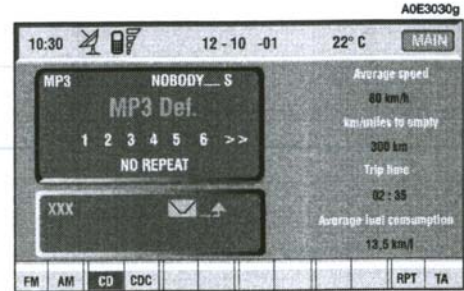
A0E3030g

10:30

12 - 10 -01

22° C

MAIN

MP3

NOBODY__ S

MP3 Def.

1 2 3 4 5 6 >>

NO REPEAT

XXX

Average speed

80 km/h

km/miles to empty

300 km

Trip time

02 : 35

Average fuel consumption

13,5 km/l

FM

AM

CD

CDC

RPT

TA